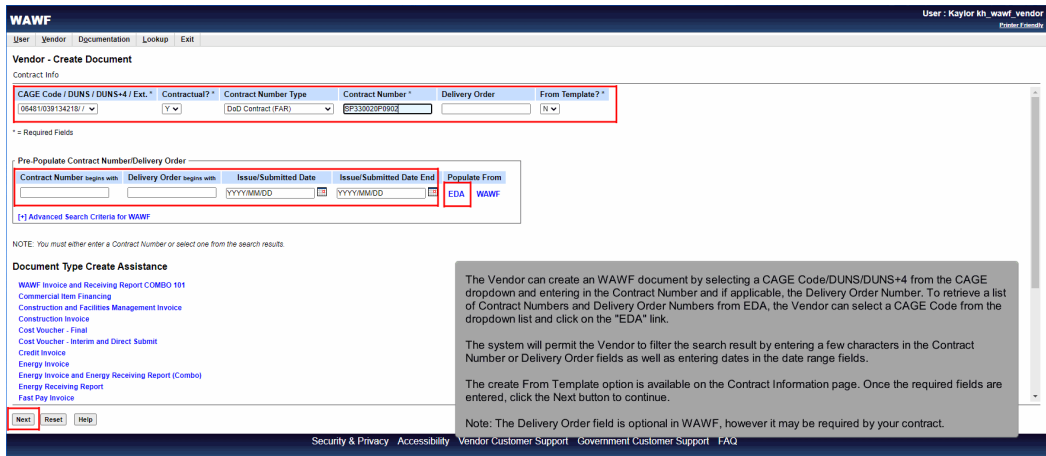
WAWF

User : Kaylor kh_wawf_vendor
Printer Friendly

User Vendor Documentation Lookup Exit

Vendor - Create Document

Contract Info

| CAGE Code / DUNS / DUNS+4 / Ext. * | Contractual? * | Contract Number Type | Contract Number * | Delivery Order | From Template? * |
|---|---|---|---|---|---|
| 06481/039134218/ / | Y | DoD Contract (FAR) | SP330020P0902 | | N |

* = Required Fields

Pre-Populate Contract Number/Delivery Order

| Contract Number begins with | Delivery Order begins with | Issue/Submitted Date | Issue/Submitted Date End | Populate From |
|---|---|---|---|---|
| | | YYYY/MM/DD | YYYY/MM/DD | EDA WAWF |

[+] Advanced Search Criteria for WAWF

NOTE: You must either enter a Contract Number or select one from the search results.

Document Type Create Assistance

WAWF Invoice and Receiving Report COMBO 101
Commercial Item Financing
Construction and Facilities Management Invoice
Construction Invoice
Cost Voucher - Final
Cost Voucher - Interim and Direct Submit
Credit Invoice
Energy Invoice
Energy Invoice and Energy Receiving Report (Combo)
Energy Receiving Report
Fast Pay Invoice

Next Reset Help

The Vendor can create an WAWF document by selecting a CAGE Code/DUNS/DUNS+4 from the CAGE dropdown and entering in the Contract Number and if applicable, the Delivery Order Number. To retrieve a list of Contract Numbers and Delivery Order Numbers from EDA, the Vendor can select a CAGE Code from the dropdown list and click on the "EDA" link.

The system will permit the Vendor to filter the search result by entering a few characters in the Contract Number or Delivery Order fields as well as entering dates in the date range fields.

The create From Template option is available on the Contract Information page. Once the required fields are entered, click the Next button to continue.

Note: The Delivery Order field is optional in WAWF, however it may be required by your contract.

Security & Privacy Accessibility Vendor Customer Support Government Customer Support FAQ